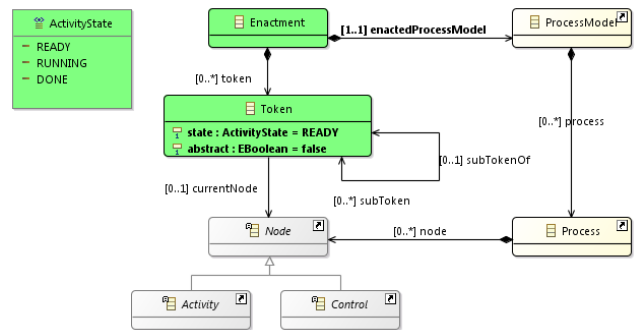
ActivityState
READY
RUNNING
DONE

Enactment

[1..1] enactedProcessModel

ProcessModel

[0..*] token

Token
state : ActivityState = READY
abstract : EBoolean = false

[0..1] subTokenOf

[0..*] process

[0..1] currentNode

[0..*] subToken

Node

[0..*] node

Process

Activity

Control